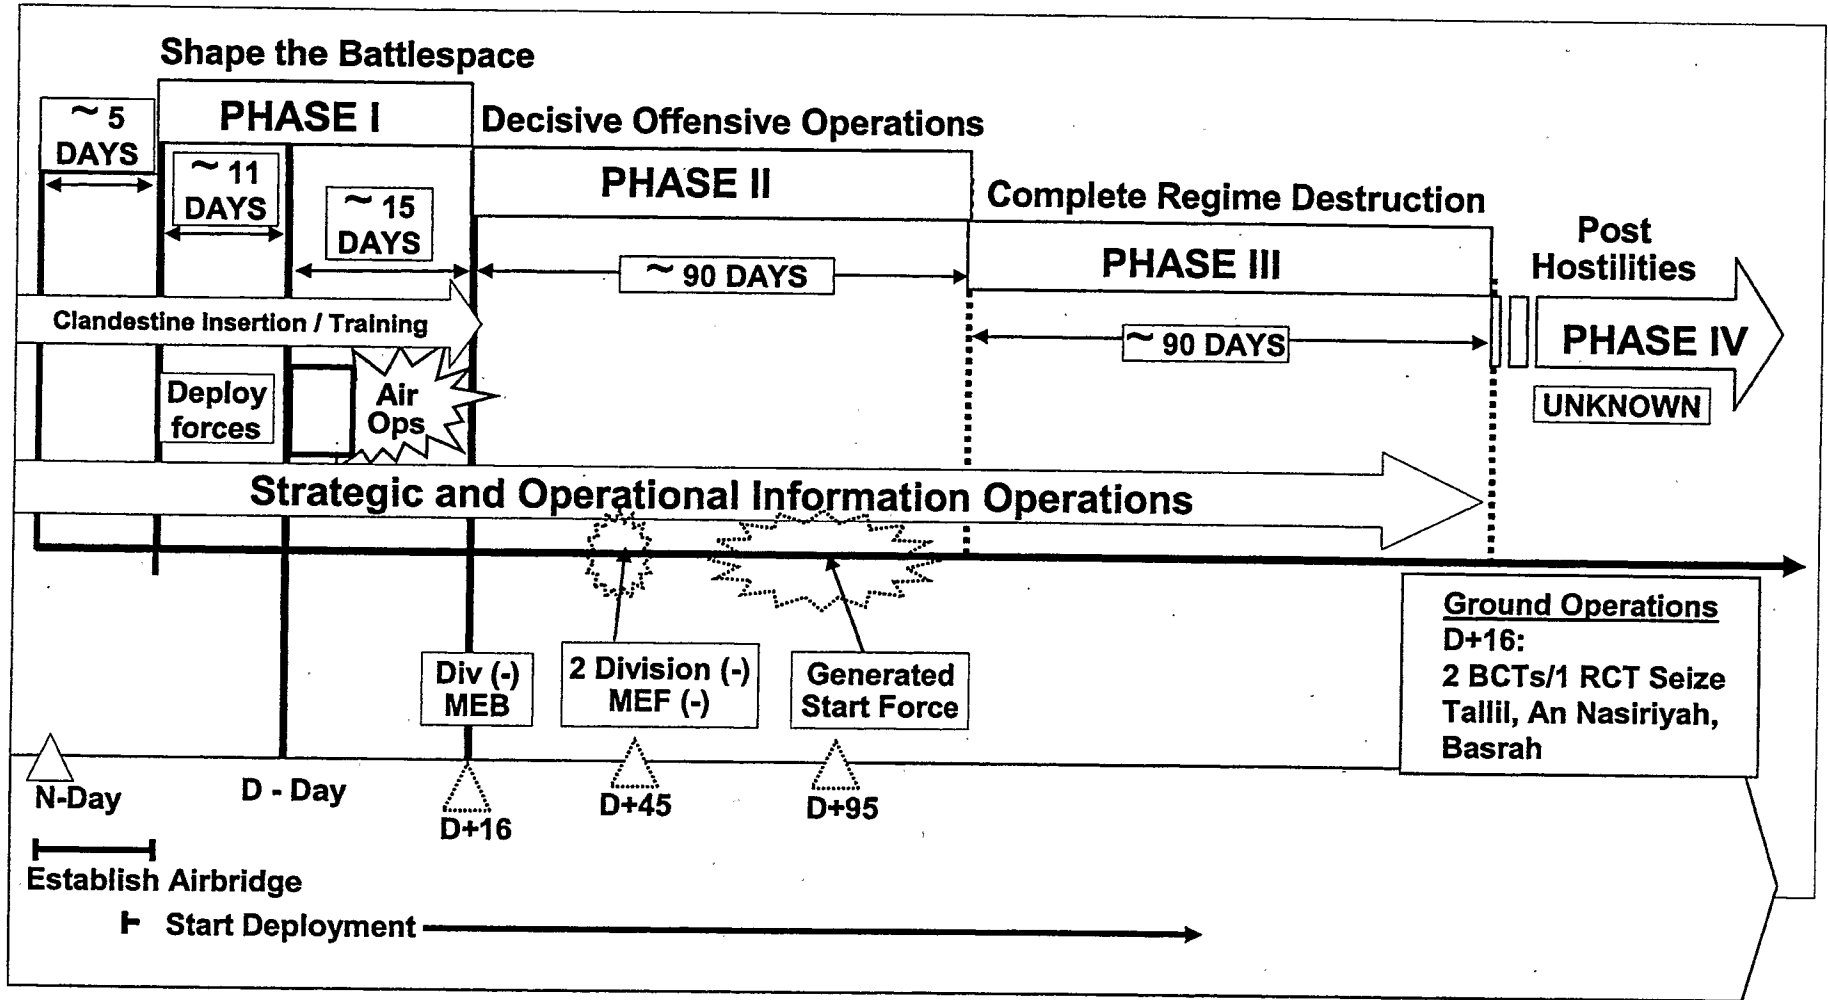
Shape the Battlespace

~ 5 DAYS

PHASE I

Decisive Offensive Operations

~ 11 DAYS

~ 15 DAYS

PHASE II

Complete Regime Destruction

~ 90 DAYS

PHASE III

Post Hostilities

~ 90 DAYS

Clandestine Insertion / Training

PHASE IV

Deploy forces

Air Ops

UNKNOWN

Strategic and Operational Information Operations

Ground Operations
D+16:
2 BCTs/1 RCT Seize Tallil, An Nasiriyah, Basrah

Div (-) MEB

2 Division (-) MEF (-)

Generated Start Force

N-Day

D - Day

D+16

D+45

D+95

Establish Airbridge

Start Deployment